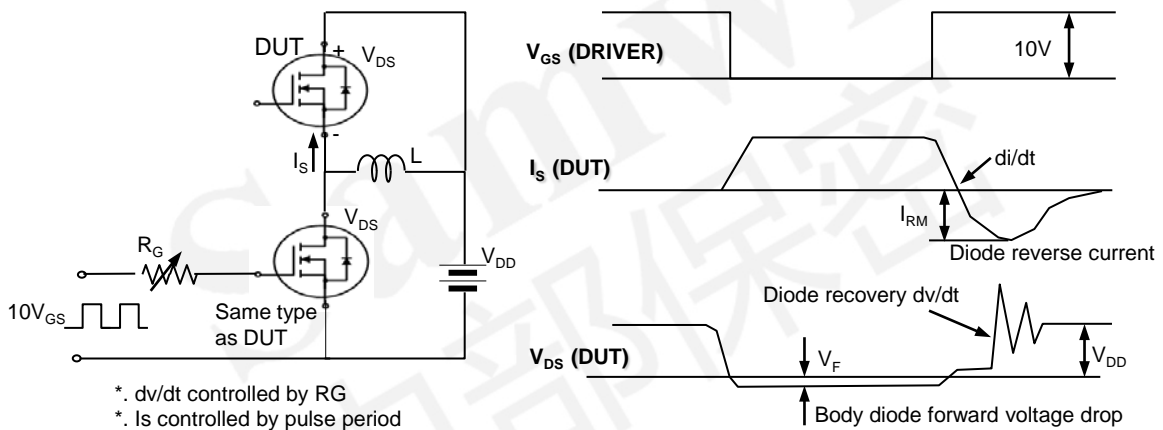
DUT + $V_{DS}$

-

$I_S$

L

$V_{DS}$

$R_G$

$V_{DD}$

$10V_{GS}$

Same type as DUT

*. dv/dt controlled by RG
*. Is controlled by pulse period

$V_{GS}$ (DRIVER)

10V

$I_S$ (DUT)

di/dt

$I_{RM}$

Diode reverse current

Diode recovery dv/dt

$V_{DS}$ (DUT)

$V_F$

$V_{DD}$

Body diode forward voltage drop